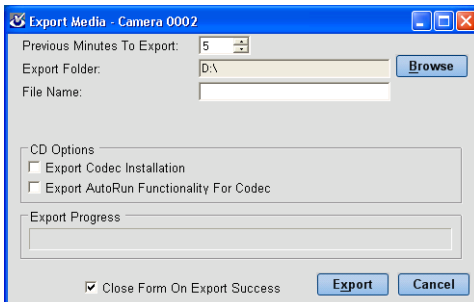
Export Media - Camera 0002

Previous Minutes To Export: 5

Export Folder: D:\

Browse

File Name:

CD Options

Export Codec Installation

Export AutoRun Functionality For Codec

Export Progress

Close Form On Export Success

Export

Cancel